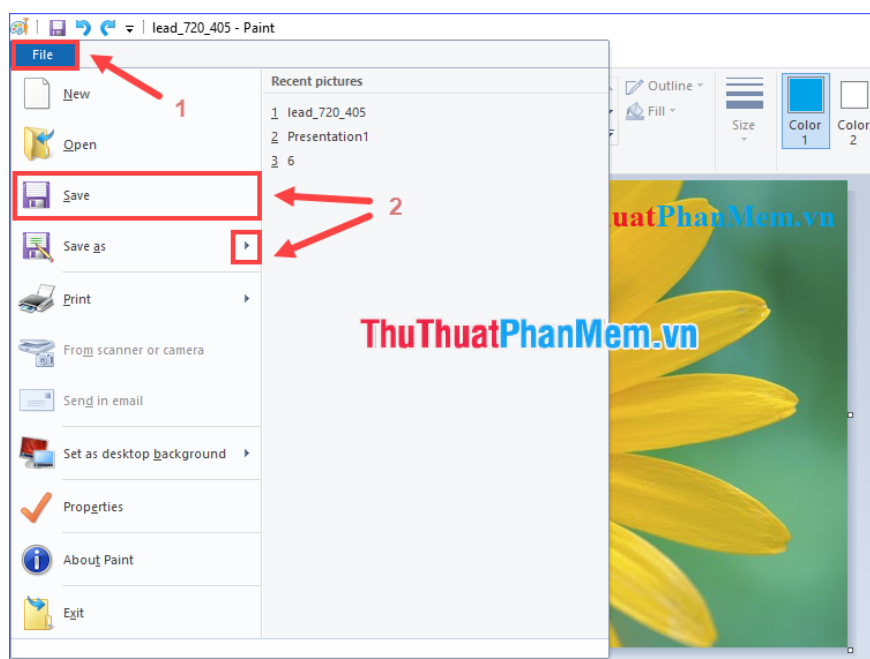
lead_720_405 - Paint

File

1

New

Open

Save

2

Save as

Print

From scanner or camera

Send in email

Set as desktop background

Properties

About Paint

Exit

Recent pictures

1 lead_720_405

2 Presentation1

3 6

Outline

Fill

Size

Color 1

Color 2

uatPhanMem.vn

ThuThuatPhanMem.vn